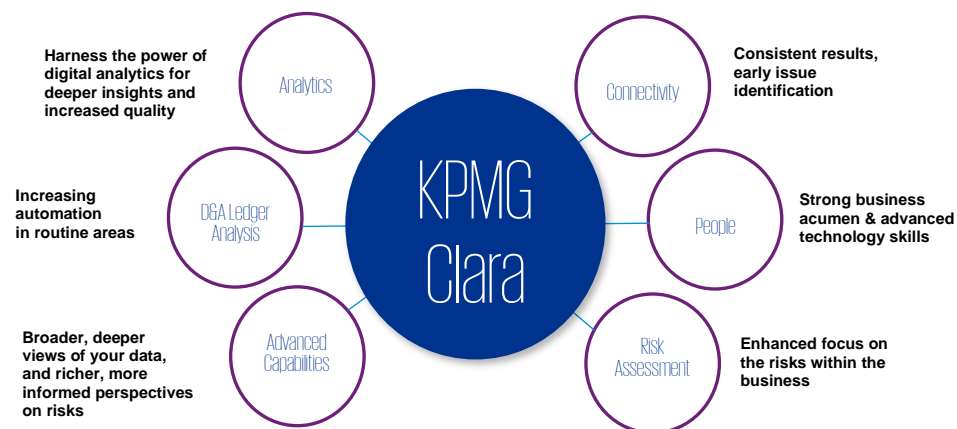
Harness the power of digital analytics for deeper insights and increased quality

Analytics

Connectivity

Consistent results, early issue identification

Increasing automation in routine areas

D&A Ledger Analysis

KPMG Clara

People

Strong business acumen & advanced technology skills

Broader, deeper views of your data, and richer, more informed perspectives on risks

Advanced Capabilities

Risk Assessment

Enhanced focus on the risks within the business